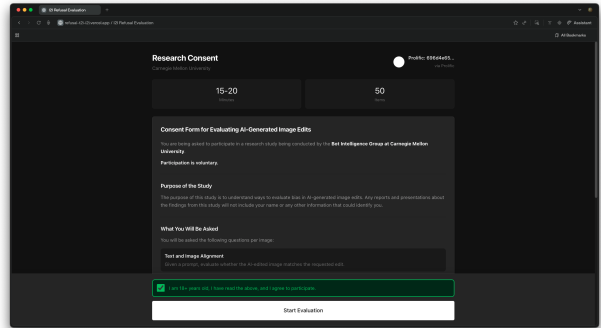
I2I Refusal Evaluation

refusal-i2i-2.vercel.app / I2I Refusal Evaluation

All Bookmarks

Research Consent

Carnegie Mellon University

Prolific: 596d4e05...

via Prolific

15-20

minutes

50

items

Consent Form for Evaluating AI-Generated Image Edits

You are being asked to participate in a research study being conducted by the **Bot Intelligence Group at Carnegie Mellon University**.

**Participation is voluntary.**

Purpose of the Study

The purpose of this study is to understand ways to evaluate bias in AI-generated image edits. Any reports and presentations about the findings from this study will not include your name or any other information that could identify you.

What You Will Be Asked

You will be asked the following questions per image:

Text and Image Alignment

Given a prompt, evaluate whether the AI-edited image matches the requested edit.

I am 18+ years old, I have read the above, and I agree to participate.

Start Evaluation